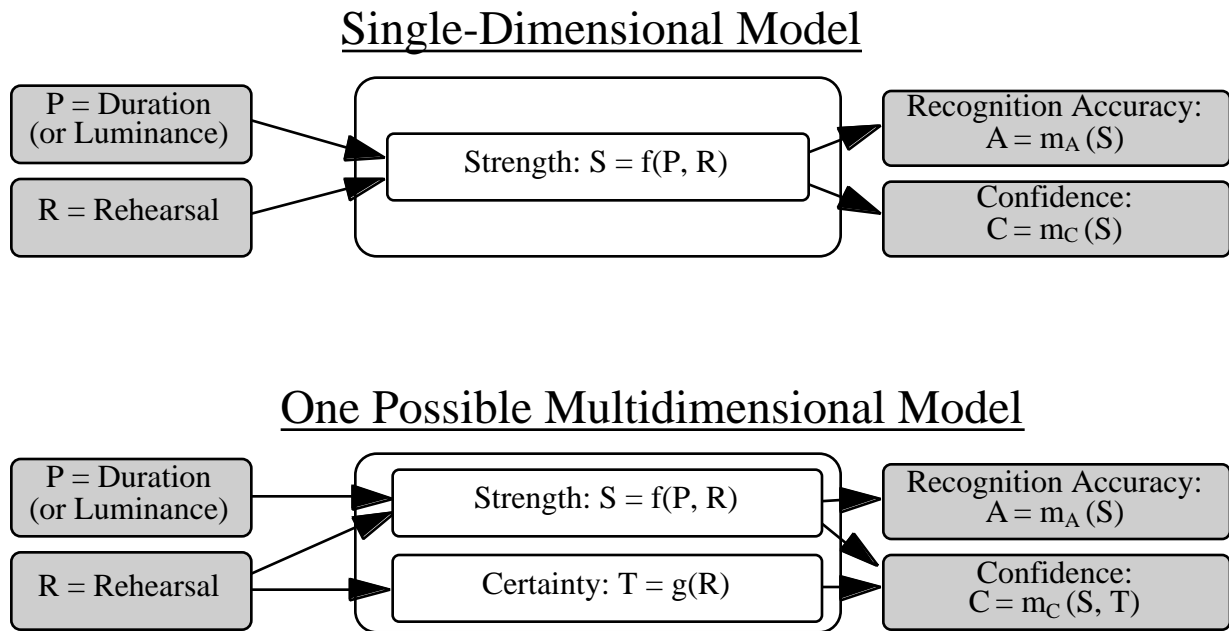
Single-Dimensional Model

P = Duration (or Luminance)

R = Rehearsal

Strength: S = f(P, R)

Recognition Accuracy: $A = m_A(S)$

Confidence: $C = m_C(S)$

One Possible Multidimensional Model

P = Duration (or Luminance)

R = Rehearsal

Strength: S = f(P, R)

Certainty: T = g(R)

Recognition Accuracy: $A = m_A(S)$

Confidence: $C = m_C(S, T)$